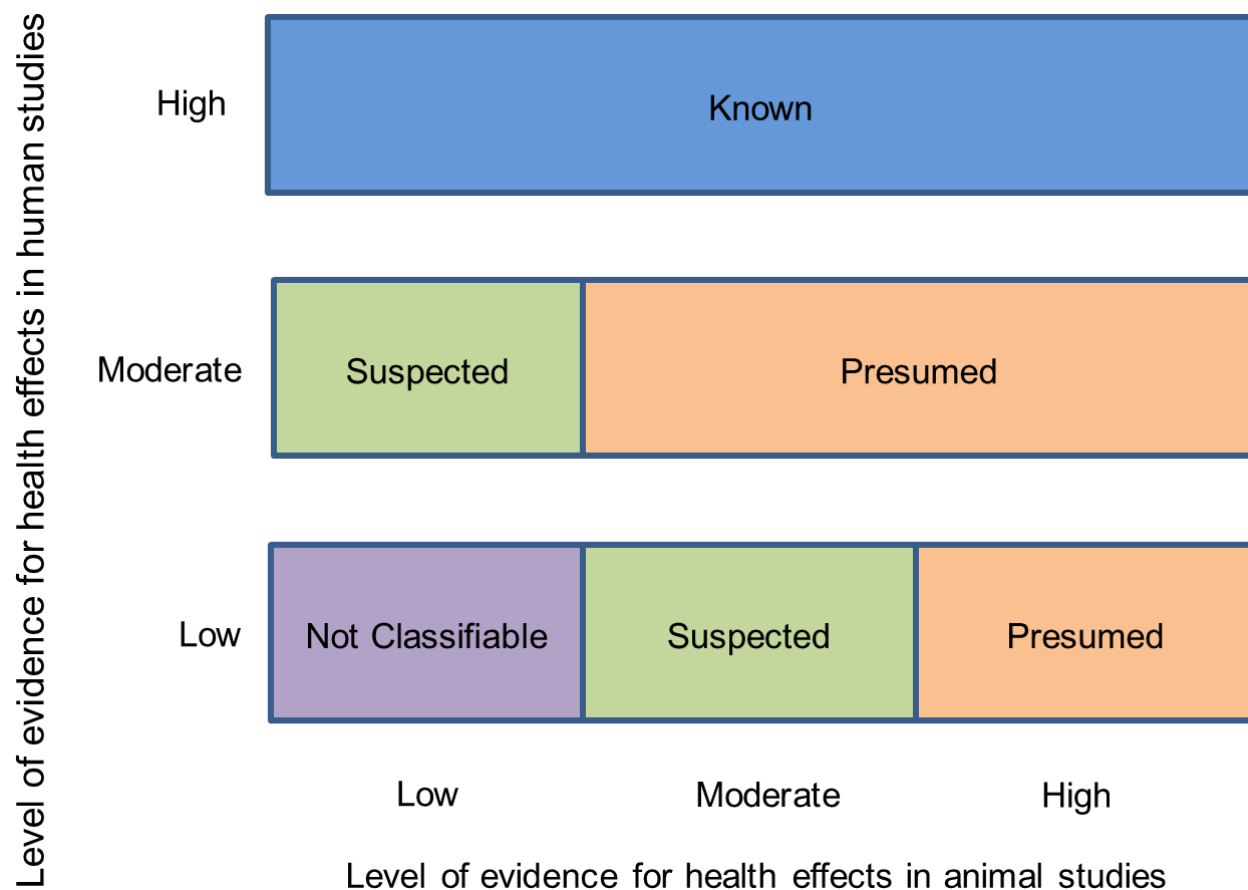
Level of evidence for health effects in human studies

High
Known

Moderate
Suspected
Presumed

Low
Not Classifiable
Suspected
Presumed

Low
Moderate
High

Level of evidence for health effects in animal studies